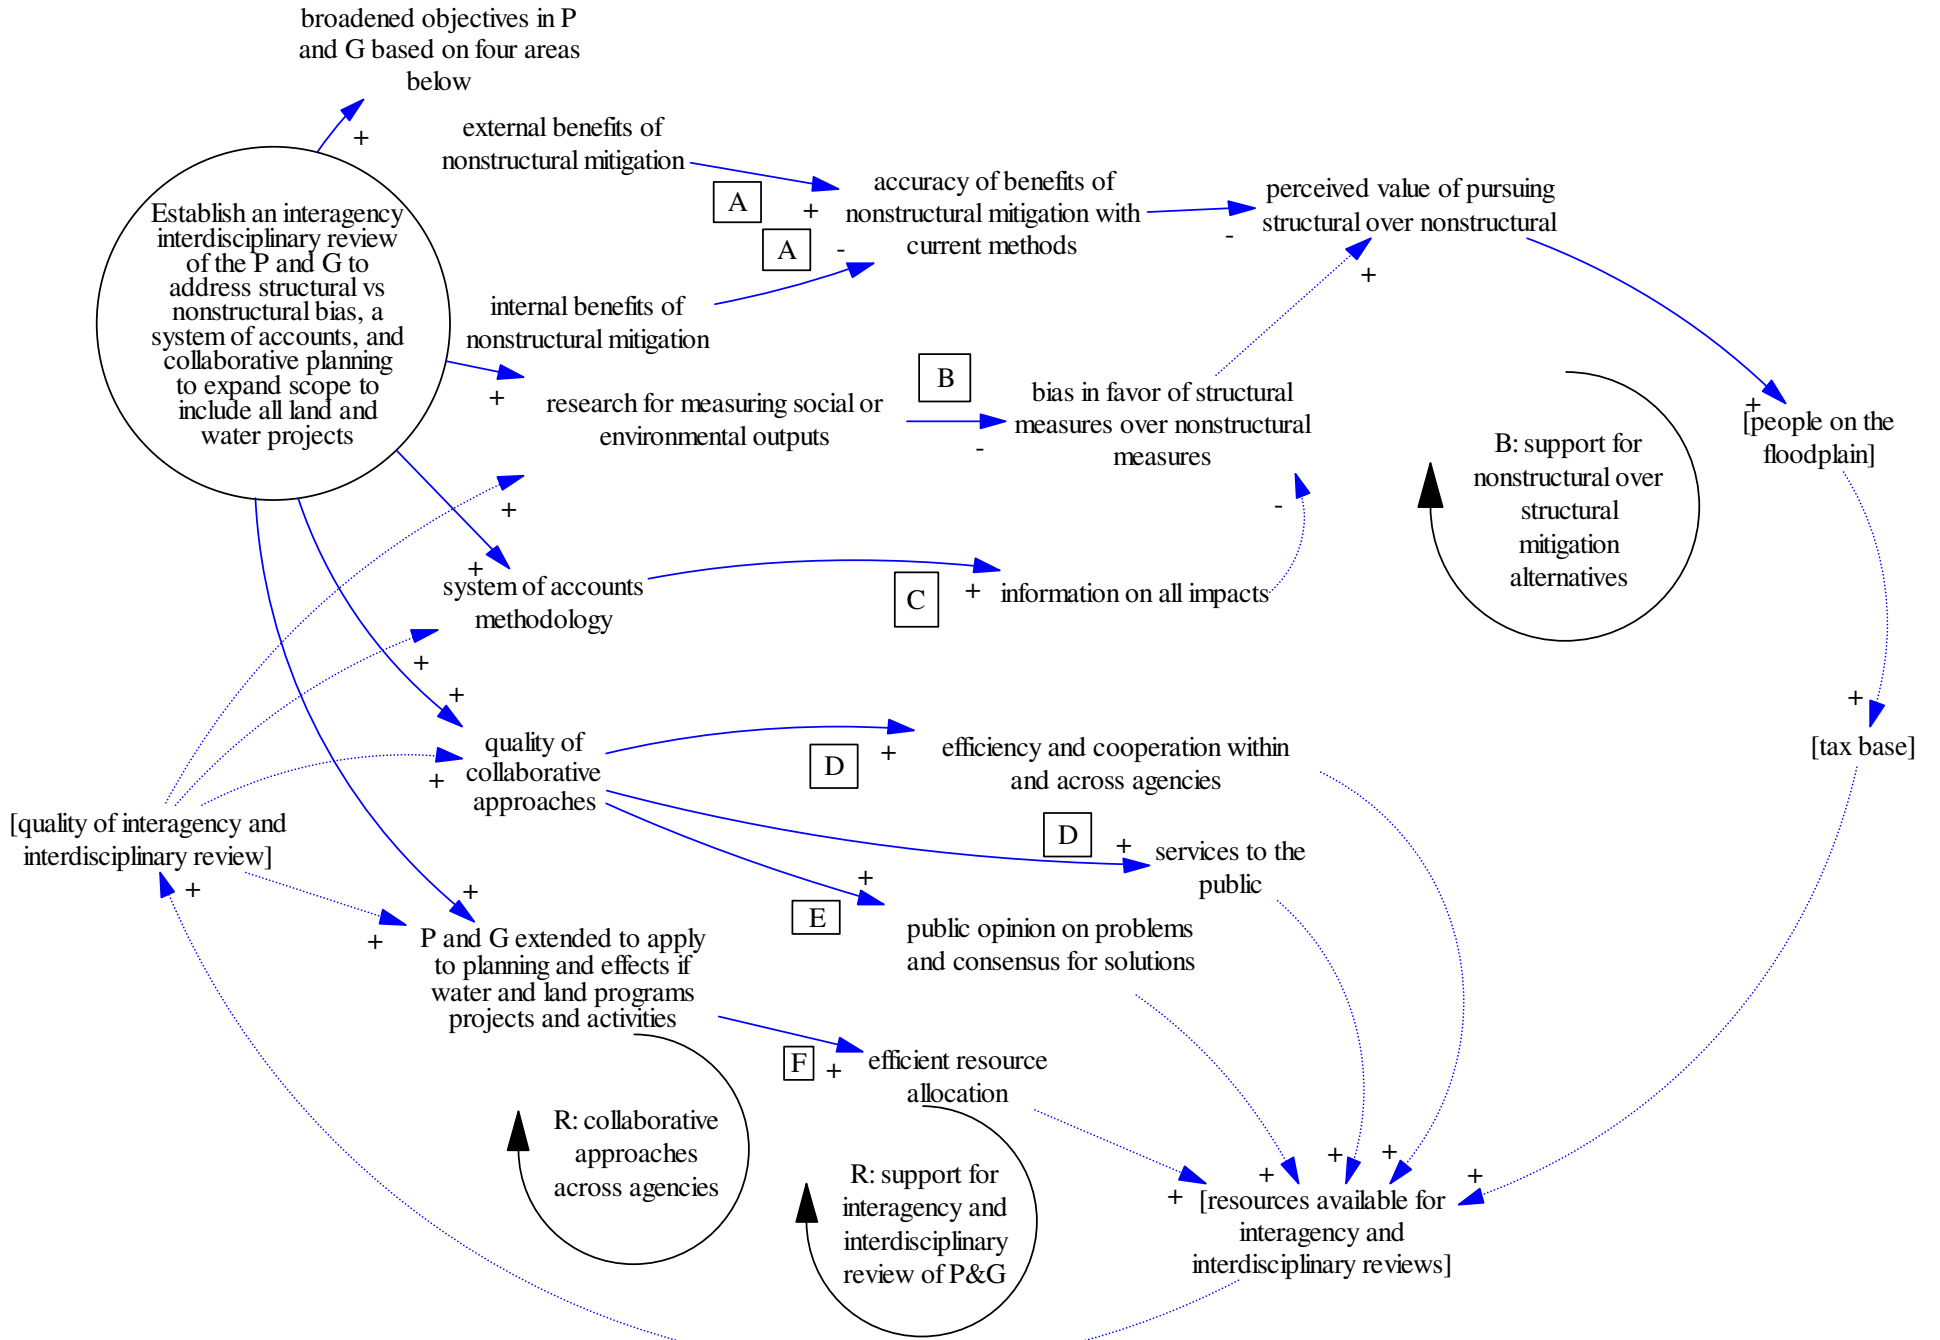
broadened objectives in P and G based on four areas below

+

external benefits of nonstructural mitigation

A

+

A

-

accuracy of benefits of nonstructural mitigation with current methods

-

perceived value of pursuing structural over nonstructural

+

Establish an interagency interdisciplinary review of the P and G to address structural vs nonstructural bias, a system of accounts, and collaborative planning to expand scope to include all land and water projects

internal benefits of nonstructural mitigation

+

research for measuring social or environmental outputs

B

-

bias in favor of structural measures over nonstructural measures

B: support for nonstructural over structural mitigation alternatives

+

[people on the floodplain]

+

-

+

system of accounts methodology

C

+

information on all impacts

+

+

quality of collaborative approaches

+

D

+

efficiency and cooperation within and across agencies

+

[tax base]

[quality of interagency and interdisciplinary review]

+

D

+

services to the public

+

+

E

public opinion on problems and consensus for solutions

+

P and G extended to apply to planning and effects if water and land programs projects and activities

F

+

efficient resource allocation

R: collaborative approaches across agencies

R: support for interagency and interdisciplinary review of P&G

+

+

+

+

+

[resources available for interagency and interdisciplinary reviews]